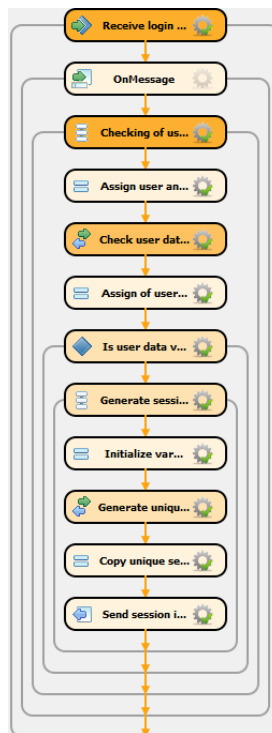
Receive login ...

OnMessage

Checking of us...

Assign user an...

Check user dat...

Assign of user...

Is user data v...

Generate sessi...

Initialize var...

Generate uniqu...

Copy unique se...

Send session i...